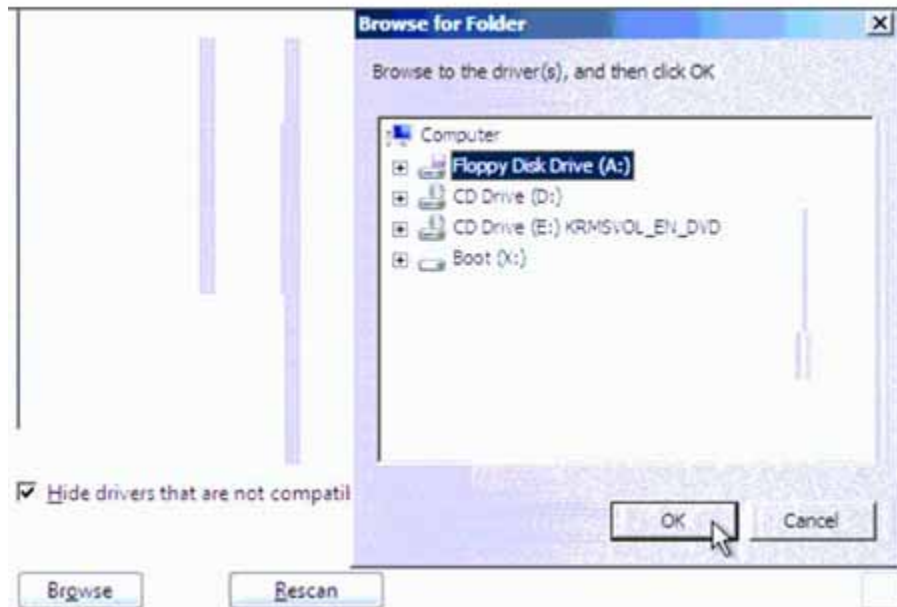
Browse for Folder

×

Browse to the driver(s), and then click OK

Computer

Floppy Disk Drive (A:)

CD Drive (D:)

CD Drive (E:) KRMSVOL_EN_DVD

Boot (X:)

OK

Cancel

Hide drivers that are not compatil

Browse

Rescan